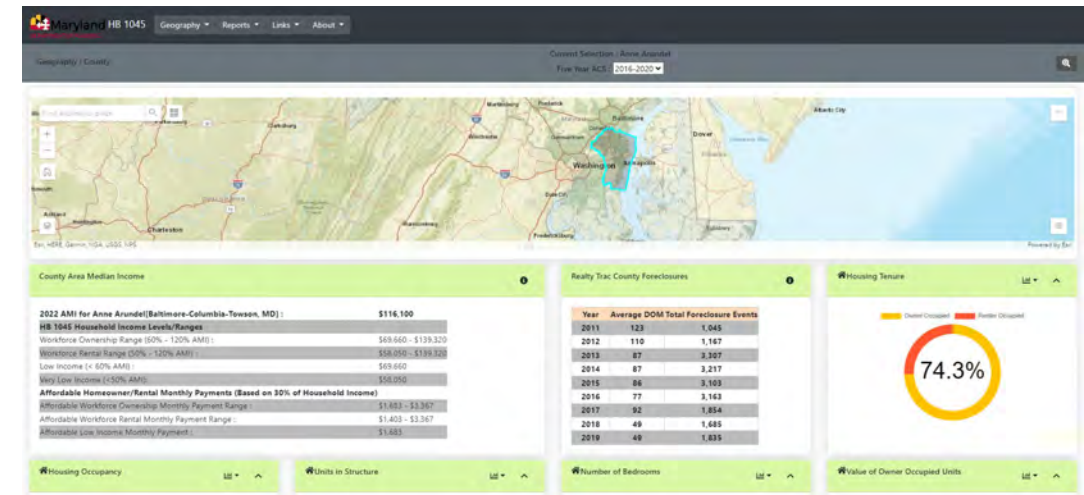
Maryland HB 1045 Geography ▾ Reports ▾ Links ▾ About ▾

Geography : County

Current Selection : Anne Arundel
Five Year ACS : 2016-2020

Find address or place

Martinsburg Frederick Baltimore Gettysburg Dover Atlantic City Winchester Germantown Washington Annapolis Easton Charleston Fredericksburg Salisbury

Esri, HERE, Garmin, NGA, USGS, NPS Powered by Esri

County Area Median Income

| 2022 AMI for Anne Arundel(Baltimore-Columbia-Towson, MD) : | $116,100 |
|---|---|
| HB 1045 Household Income Levels/Ranges | |
| Workforce Ownership Range (60% - 120% AMI) : | $69,660 - $139,320 |
| Workforce Rental Range (50% - 120% AMI) : | $58,050 - $139,320 |
| Low Income (< 60% AMI) : | $69,660 |
| Very Low Income (<50% AMI) : | $58,050 |
| Affordable Homeowner/Rental Monthly Payments (Based on 30% of Household Income) | |
| Affordable Workforce Ownership Monthly Payment Range : | $1,683 - $3,367 |
| Affordable Workforce Rental Monthly Payment Range : | $1,403 - $3,367 |
| Affordable Low Income Monthly Payment : | $1,683 |

Realty Trac County Foreclosures

| Year | Average DOM | Total Foreclosure Events |
|---|---|---|
| 2011 | 123 | 1,045 |
| 2012 | 110 | 1,167 |
| 2013 | 87 | 3,307 |
| 2014 | 87 | 3,217 |
| 2015 | 86 | 3,103 |
| 2016 | 77 | 3,163 |
| 2017 | 92 | 1,854 |
| 2018 | 49 | 1,685 |
| 2019 | 49 | 1,835 |

Housing Tenure

Owner Occupied Renter Occupied

74.3%

Housing Occupancy

Units in Structure

Number of Bedrooms

Value of Owner Occupied Units